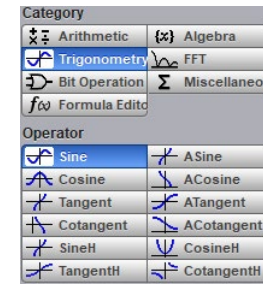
Category

Arithmetic
{x} Algebra
Trigonometry
FFT
Bit Operation
Σ Miscellaneo
$f(x)$ Formula Edito

Operator

Sine
ASine
Cosine
ACosine
Tangent
ATangent
Cotangent
ACotangent
SineH
CosineH
TangentH
CotangentH